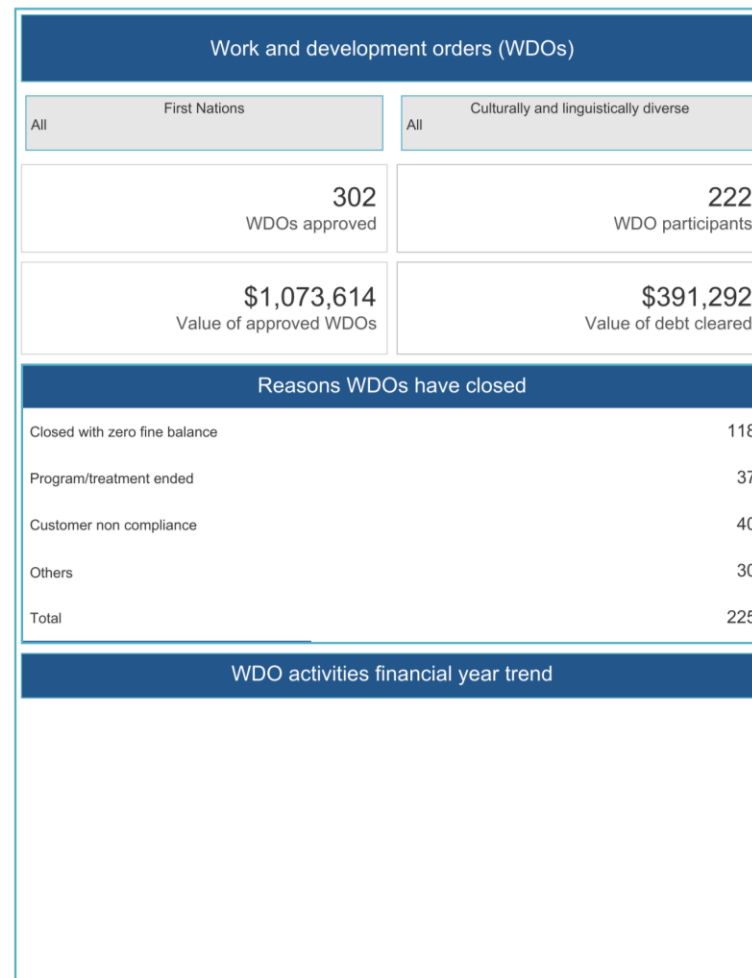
Work and development orders (WDOs)

First Nations
All

Culturally and linguistically diverse
All

302
WDOs approved

222
WDO participants

$1,073,614
Value of approved WDOs

$391,292
Value of debt cleared

Reasons WDOs have closed

| | |
|---|---|
| Closed with zero fine balance | 118 |
| Program/treatment ended | 37 |
| Customer non compliance | 40 |
| Others | 30 |
| Total | 225 |

WDO activities financial year trend